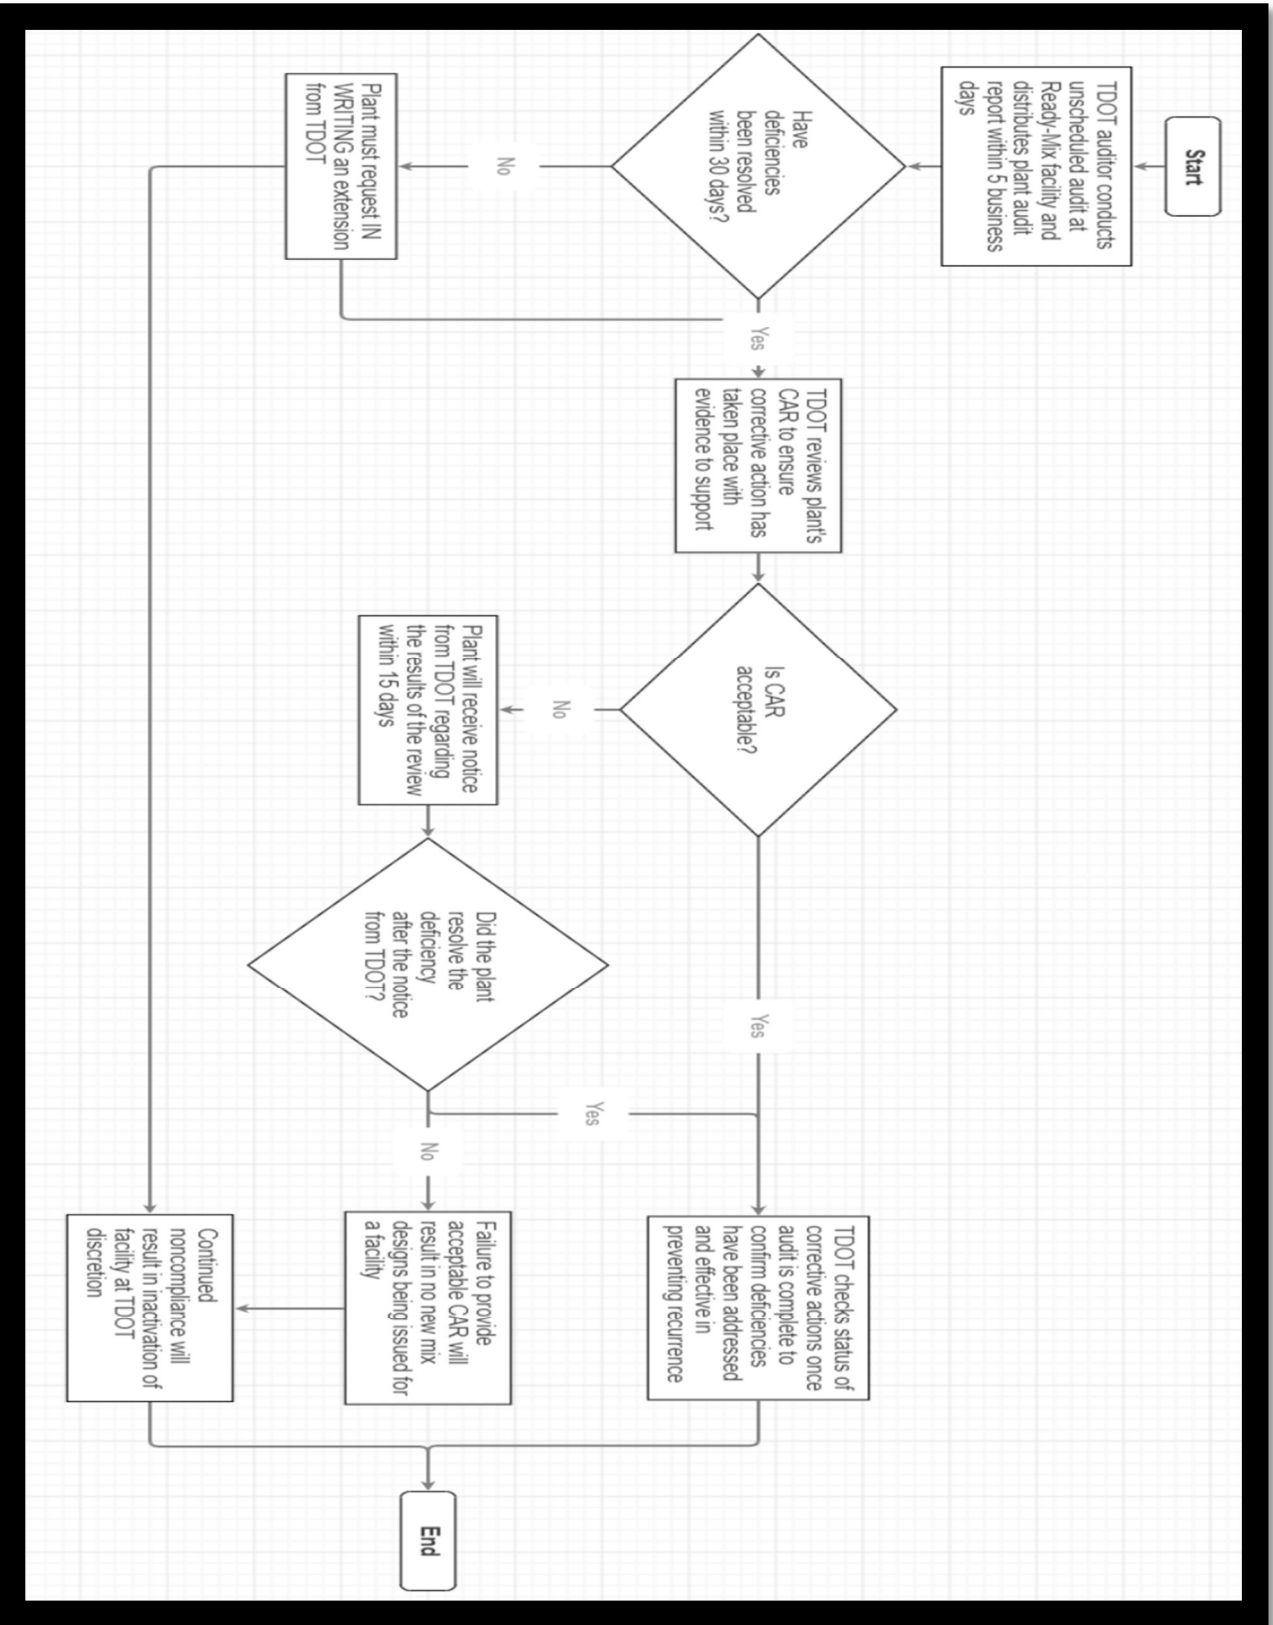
Start

TDOT auditor conducts unscheduled audit at Ready-Mix facility and distributes plant audit report within 5 business days

Have deficiencies been resolved within 30 days?

No

Plant must request IN WRITING an extension from TDOT

Yes

TDOT reviews plant's CAR to ensure corrective action has taken place with evidence to support

Is CAR acceptable?

No

Plant will receive notice from TDOT regarding the results of the review within 15 days

Did the plant resolve the deficiency after the notice from TDOT?

Yes

Yes

No

TDOT checks status of corrective actions once audit is complete to confirm deficiencies have been addressed and effective in preventing recurrence

Failure to provide acceptable CAR will result in no new mix designs being issued for a facility

Continued noncompliance will result in inactivation of facility at TDOT discretion

End